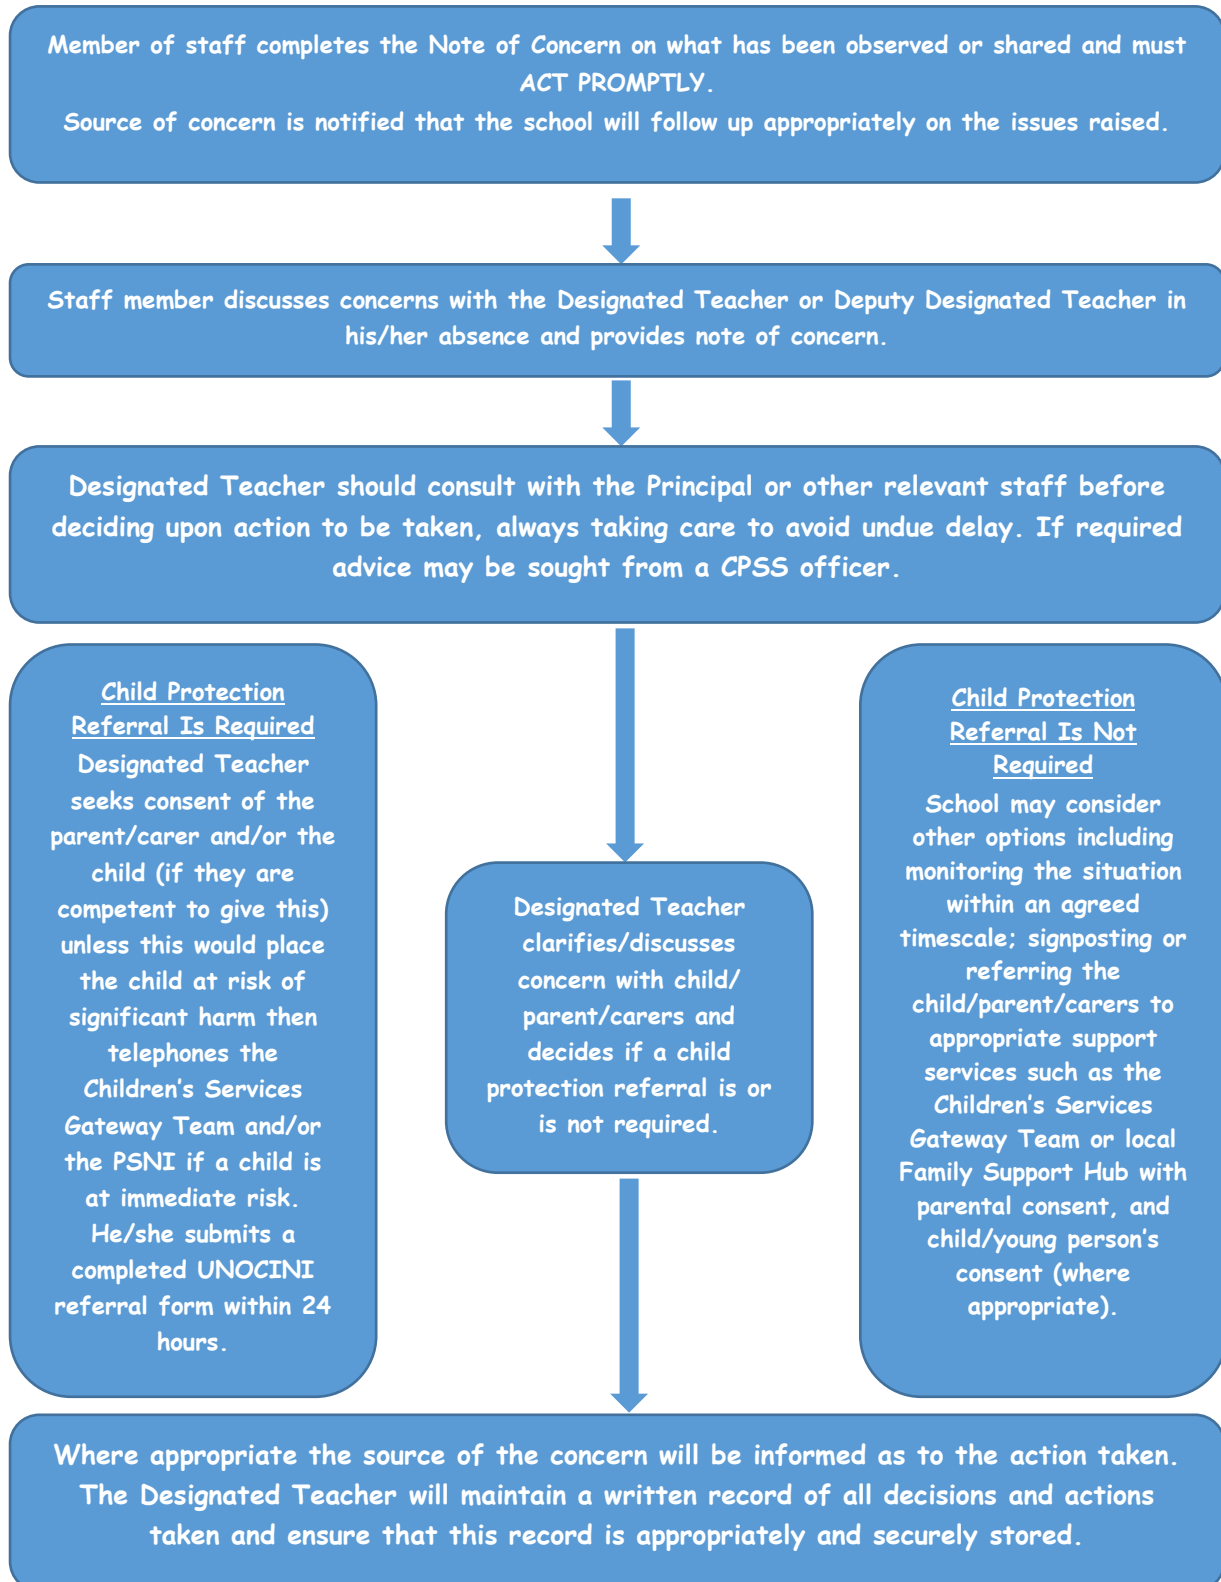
Member of staff completes the Note of Concern on what has been observed or shared and must ACT PROMPTLY.
Source of concern is notified that the school will follow up appropriately on the issues raised.

Staff member discusses concerns with the Designated Teacher or Deputy Designated Teacher in his/her absence and provides note of concern.

Designated Teacher should consult with the Principal or other relevant staff before deciding upon action to be taken, always taking care to avoid undue delay. If required advice may be sought from a CPSS officer.

Child Protection Referral Is Required
Designated Teacher seeks consent of the parent/carer and/or the child (if they are competent to give this) unless this would place the child at risk of significant harm then telephones the Children's Services Gateway Team and/or the PSNI if a child is at immediate risk. He/she submits a completed UNOCINI referral form within 24 hours.

Designated Teacher clarifies/discusses concern with child/ parent/carers and decides if a child protection referral is or is not required.

Child Protection Referral Is Not Required
School may consider other options including monitoring the situation within an agreed timescale; signposting or referring the child/parent/carers to appropriate support services such as the Children's Services Gateway Team or local Family Support Hub with parental consent, and child/young person's consent (where appropriate).

Where appropriate the source of the concern will be informed as to the action taken. The Designated Teacher will maintain a written record of all decisions and actions taken and ensure that this record is appropriately and securely stored.